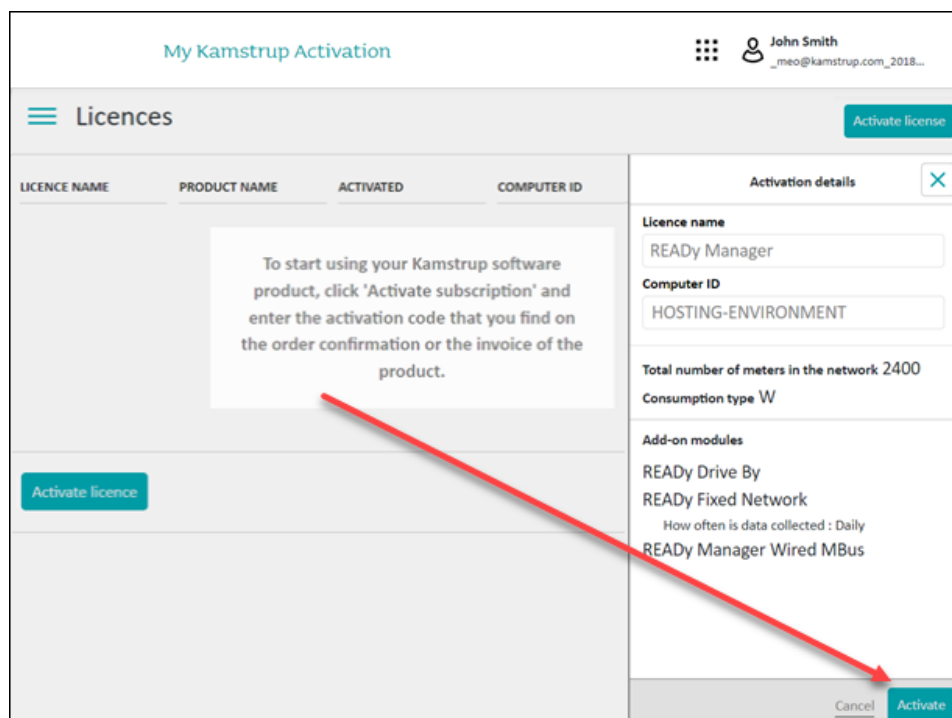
My Kamstrup Activation

John Smith
_meo@kamstrup.com_2018...

Licences

Activate license

| LICENCE NAME | PRODUCT NAME | ACTIVATED | COMPUTER ID |
|---|---|---|---|

To start using your Kamstrup software product, click 'Activate subscription' and enter the activation code that you find on the order confirmation or the invoice of the product.

Activate licence

Activation details

Licence name
READy Manager

Computer ID
HOSTING-ENVIRONMENT

Total number of meters in the network 2400
Consumption type W

Add-on modules
READy Drive By
READy Fixed Network
How often is data collected : Daily
READy Manager Wired MBus

Cancel
Activate